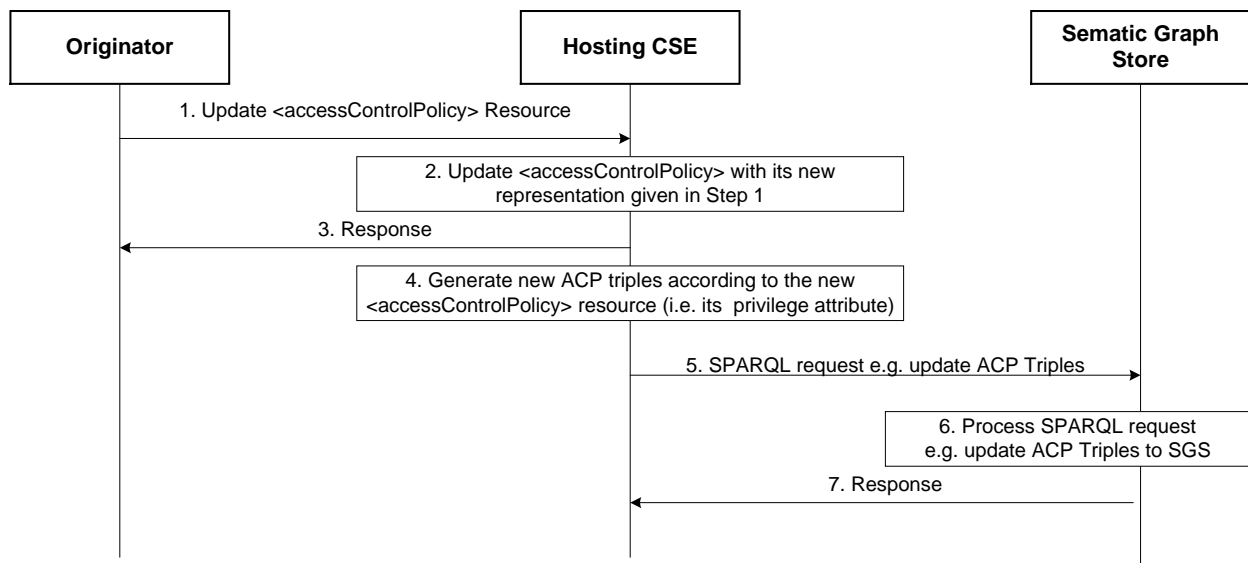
Originator

Hosting CSE

Sematic Graph Store

1. Update <accessControlPolicy> Resource

2. Update <accessControlPolicy> with its new representation given in Step 1

3. Response

4. Generate new ACP triples according to the new <accessControlPolicy> resource (i.e. its privilege attribute)

5. SPARQL request e.g. update ACP Triples

6. Process SPARQL request e.g. update ACP Triples to SGS

7. Response